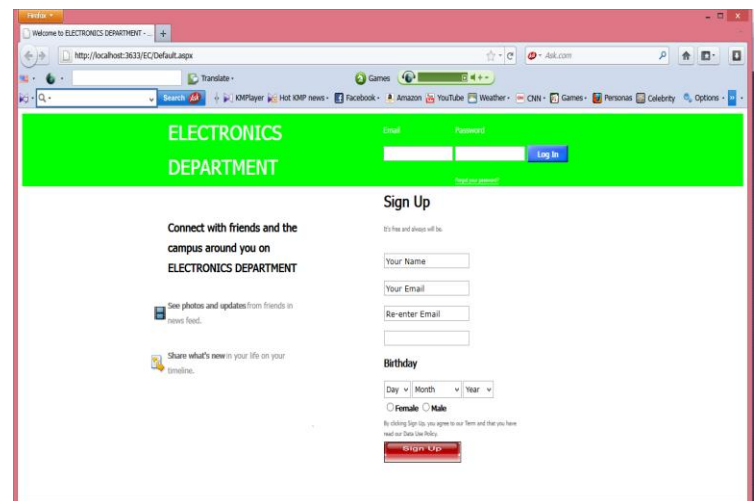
Firefox

Welcome to ELECTRONICS DEPARTMENT - ... +

http://localhost:3633/EC/Default.aspx

Ask.com

Translate ·

Games

Search

KMPlayer Hot KMP news · Facebook · Amazon YouTube Weather · CNN · Games · Personas Celebrity Options ·

ELECTRONICS DEPARTMENT

Email Password

Log In

Forgot your password?

Sign Up

It's free and always will be.

Connect with friends and the campus around you on ELECTRONICS DEPARTMENT

Your Name

Your Email

Re-enter Email

See photos and updates from friends in news feed.

Share what's new in your life on your timeline.

Birthday

Day Month Year

Female Male

By clicking Sign Up, you agree to our Term and that you have read our Data Use Policy.

Sign Up